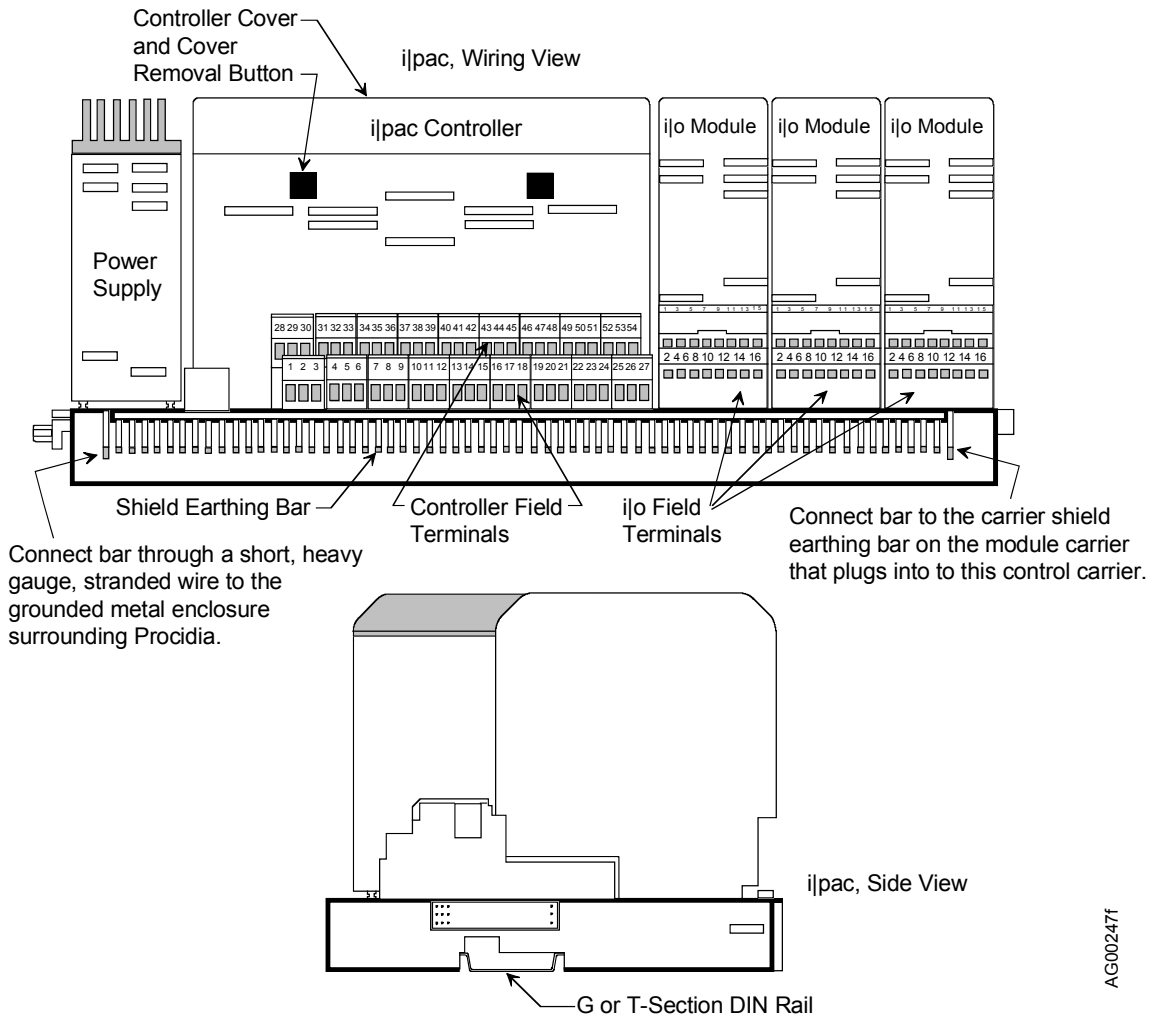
Controller Cover and Cover Removal Button

i|pac, Wiring View

i|pac Controller

i|o Module

i|o Module

i|o Module

Power Supply

28 29 30 31 32 33 34 35 36 37 38 39 40 41 42 43 44 45 46 47 48 49 50 51 52 53 54

1 2 3 4 5 6 7 8 9 10 11 12 13 14 15 16 17 18 19 20 21 22 23 24 25 26 27

1 3 5 7 9 11 13 15

2 4 6 8 10 12 14 16

1 3 5 7 9 11 13 15

2 4 6 8 10 12 14 16

1 3 5 7 9 11 13 15

2 4 6 8 10 12 14 16

Shield Earthing Bar

Controller Field Terminals

i|o Field Terminals

Connect bar to the carrier shield earthing bar on the module carrier that plugs into to this control carrier.

Connect bar through a short, heavy gauge, stranded wire to the grounded metal enclosure surrounding Procidia.

i|pac, Side View

G or T-Section DIN Rail

AG00247f